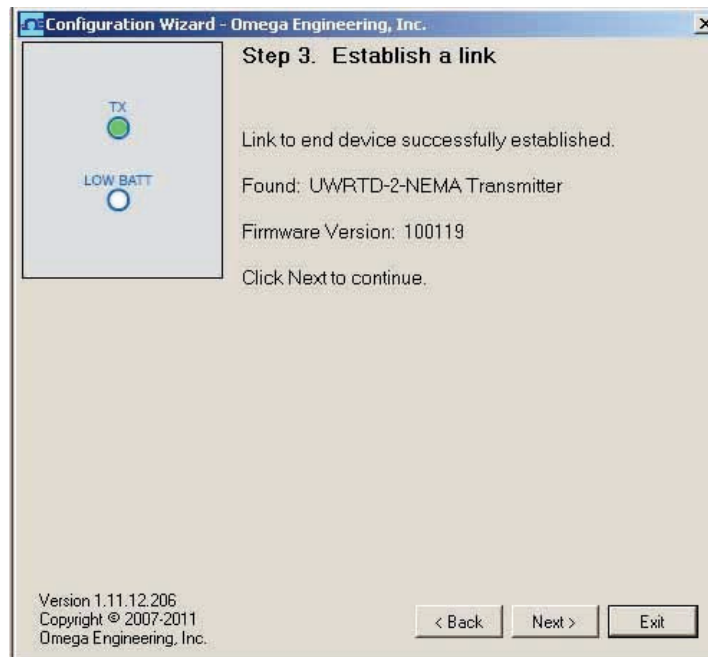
Configuration Wizard - Omega Engineering, Inc.

TX

LOW BATT

Step 3. Establish a link

Link to end device successfully established.

Found: UWRTD-2-NEMA Transmitter

Firmware Version: 100119

Click Next to continue.

Version 1.11.12.206
Copyright © 2007-2011
Omega Engineering, Inc.

< Back

Next >

Exit